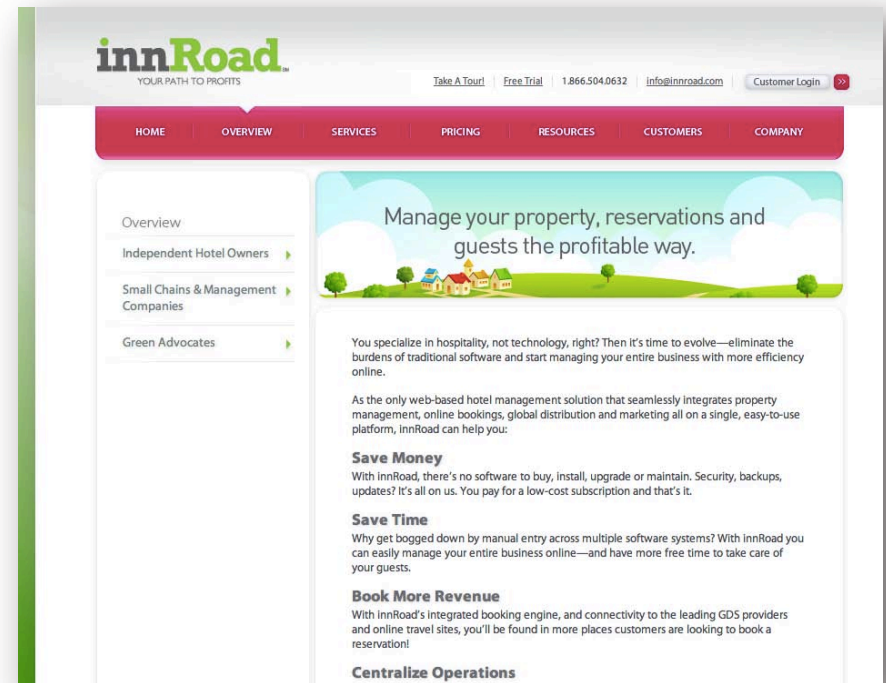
innRoad™
YOUR PATH TO PROFITS

Take A Tour! | Free Trial | 1.866.504.0632 | info@innroad.com | Customer Login »

HOME | OVERVIEW | SERVICES | PRICING | RESOURCES | CUSTOMERS | COMPANY

Overview

Independent Hotel Owners

Small Chains & Management Companies

Green Advocates

Manage your property, reservations and guests the profitable way.

You specialize in hospitality, not technology, right? Then it's time to evolve—eliminate the burdens of traditional software and start managing your entire business with more efficiency online.

As the only web-based hotel management solution that seamlessly integrates property management, online bookings, global distribution and marketing all on a single, easy-to-use platform, innRoad can help you:

Save Money
With innRoad, there's no software to buy, install, upgrade or maintain. Security, backups, updates? It's all on us. You pay for a low-cost subscription and that's it.

Save Time
Why get bogged down by manual entry across multiple software systems? With innRoad you can easily manage your entire business online—and have more free time to take care of your guests.

Book More Revenue
With innRoad's integrated booking engine, and connectivity to the leading GDS providers and online travel sites, you'll be found in more places customers are looking to book a reservation!

Centralize Operations